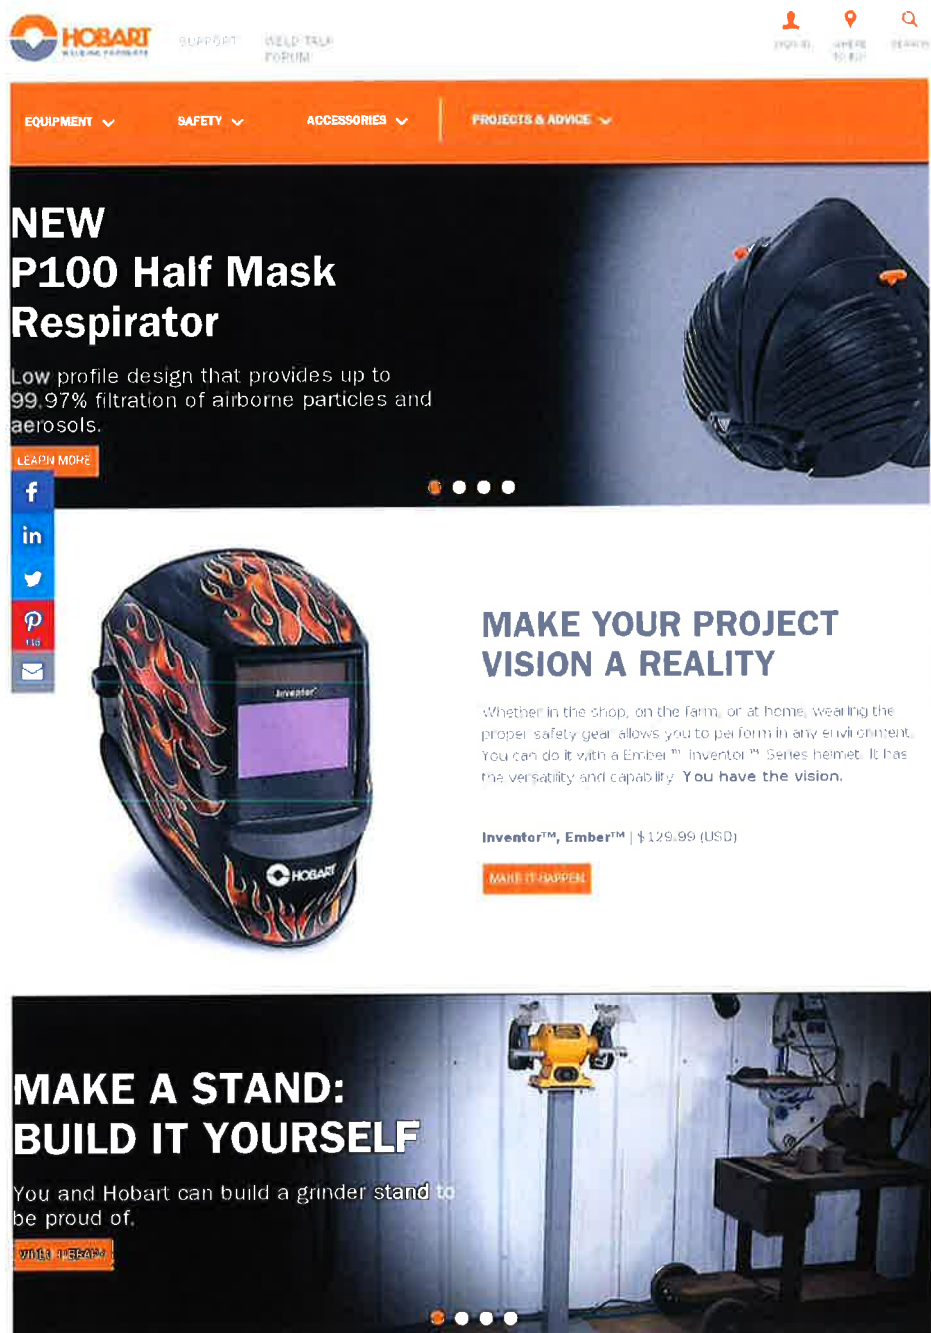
HOBART WELDING PRODUCTS

SUPPORT

WELD TALK FORUM

SIGN IN

WHERE TO BUY

SEARCH

EQUIPMENT

SAFETY

ACCESSORIES

PROJECTS & ADVICE

NEW
P100 Half Mask Respirator

Low profile design that provides up to 99.97% filtration of airborne particles and aerosols.

LEARN MORE

110

Inventor

HOBART

MAKE YOUR PROJECT VISION A REALITY

Whether in the shop, on the farm, or at home, wearing the proper safety gear allows you to perform in any environment. You can do it with a Ember™ Inventor™ Series helmet. It has the versatility and capability. You have the vision.

Inventor™, Ember™ | $129.99 (USD)

MAKE IT HAPPEN

MAKE A STAND: BUILD IT YOURSELF

You and Hobart can build a grinder stand to be proud of.

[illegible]